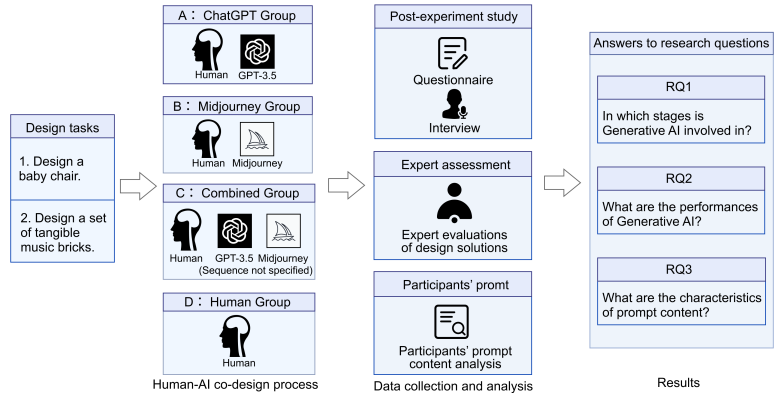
Design tasks

1. Design a baby chair.

2. Design a set of tangible music bricks.

A： ChatGPT Group

Human GPT-3.5

B： Midjourney Group

Human Midjourney

C： Combined Group

Human GPT-3.5 Midjourney
(Sequence not specified)

D： Human Group

Human

Human-AI co-design process

Post-experiment study

Questionnaire

Interview

Expert assessment

Expert evaluations of design solutions

Participants' promt

Participants' prompt content analysis

Data collection and analysis

Answers to research questions

RQ1

In which stages is Generative AI involved in?

RQ2

What are the performances of Generative AI?

RQ3

What are the characteristics of prompt content?

Results